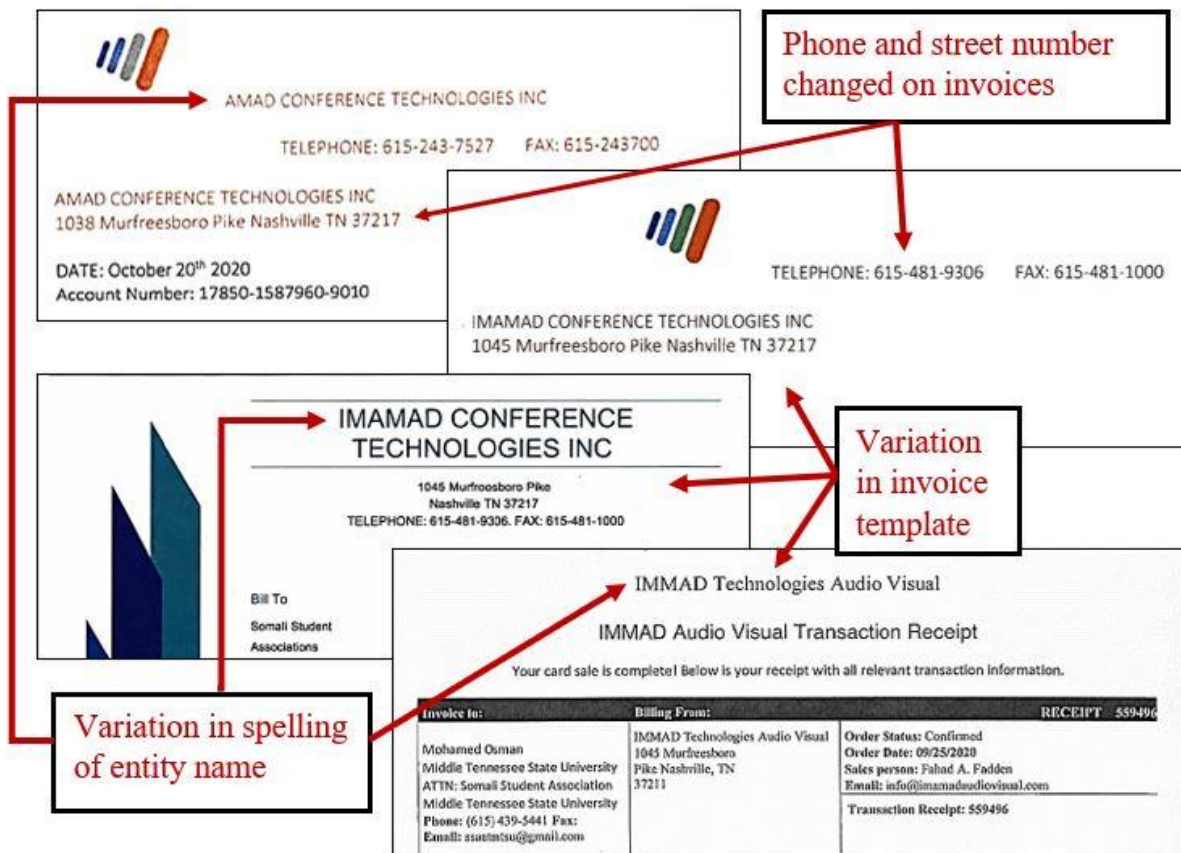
Phone and street number changed on invoices

AMAD CONFERENCE TECHNOLOGIES INC

TELEPHONE: 615-243-7527 FAX: 615-243700

AMAD CONFERENCE TECHNOLOGIES INC
1038 Murfreesboro Pike Nashville TN 37217

DATE: October 20$^{th}$ 2020
Account Number: 17850-1587960-9010

TELEPHONE: 615-481-9306 FAX: 615-481-1000

IMAMAD CONFERENCE TECHNOLOGIES INC
1045 Murfreesboro Pike Nashville TN 37217

IMAMAD CONFERENCE TECHNOLOGIES INC

1045 Murfroosboro Pike
Nashville TN 37217
TELEPHONE: 615-481-9306. FAX: 615-481-1000

Variation in invoice template

Bill To
Somali Student Associations

IMMAD Technologies Audio Visual

IMMAD Audio Visual Transaction Receipt

Your card sale is complete! Below is your receipt with all relevant transaction information.

| Invoice to: | Billing From: | RECEIPT 559496 |
|---|---|---|
| Mohamed Osman<br>Middle Tennessee State University<br>ATTN: Somali Student Association<br>Middle Tennessee State University<br>Phone: (615) 439-5441 Fax:<br>Email: ssutmtsu@gmail.com | IMMAD Technologies Audio Visual<br>1045 Murfreesboro<br>Pike Nashville, TN<br>37211 | Order Status: Confirmed<br>Order Date: 09/25/2020<br>Sales person: Fahad A. Fadden<br>Email: info@immadaudiovisual.com<br>Transaction Receipt: 559496 |

Variation in spelling of entity name